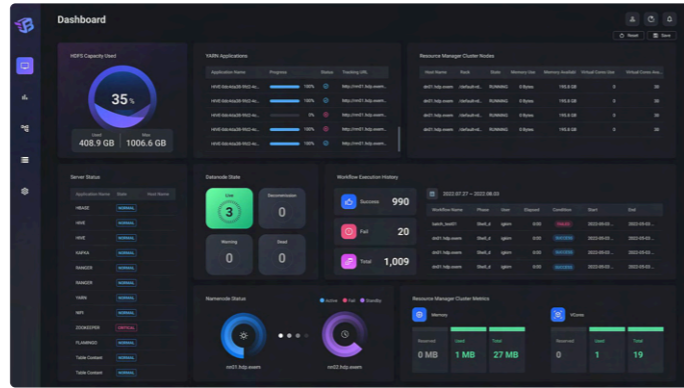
Dashboard

Reset Save

HDFS Capacity Used

35%

Used 408.9 GB

Max 1006.6 GB

YARN Applications

| Application Name | Progress | Status | Tracking URL |
|---|---|---|---|
| HIVE-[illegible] | 100% | | http://nn01.hdp.owem. |
| HIVE-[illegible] | 100% | | http://nn01.hdp.owem. |
| HIVE-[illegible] | 0% | | http://nn01.hdp.owem. |
| HIVE-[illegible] | 100% | | http://nn01.hdp.owem. |
| HIVE-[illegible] | 100% | | http://nn01.hdp.owem. |

Resource Manager Cluster Nodes

| Host Name | Rack | State | Memory Use | Memory Availabl | Virtual Cores Use | Virtual Cores Ava |
|---|---|---|---|---|---|---|
| dn01.hdp.owem | /default-rk | RUNNING | 0 Bytes | 195.3 GB | 0 | 30 |
| dn01.hdp.owem | /default-rk | RUNNING | 0 Bytes | 195.3 GB | 0 | 30 |
| dn01.hdp.owem | /default-rk | RUNNING | 0 Bytes | 195.3 GB | 0 | 30 |
| dn01.hdp.owem | /default-rk | RUNNING | 0 Bytes | 195.3 GB | 0 | 30 |

Server Status

| Application Name | State | Host Name |
|---|---|---|
| HBASE | NORMAL | |
| HIVE | NORMAL | |
| HIVE | NORMAL | |
| KAFKA | NORMAL | |
| RANGER | NORMAL | |
| RANGER | NORMAL | |
| YARN | NORMAL | |
| NIFI | NORMAL | |
| ZOOKEEPER | CRITICAL | |
| FLAMINGO | NORMAL | |
| Table Content | NORMAL | |
| Table Content | NORMAL | |

Datanode State

Live 3

Decommission 0

Warning 0

Dead 0

Workflow Execution History

Success 990

Fail 20

Total 1,009

2022-07-27 ~ 2022-08-03

| Workflow Name | Phase | User | Elapsed | Condition | Start | End |
|---|---|---|---|---|---|---|
| batch_test01 | Shell_d | kglim | 0:00 | FAILED | 2022-05-03 | 2022-05-03 |
| dn01.hdp.owem | Shell_d | kglim | 0:00 | SUCCESS | 2022-05-03 | 2022-05-03 |
| dn01.hdp.owem | Shell_d | kglim | 0:00 | SUCCESS | 2022-05-03 | 2022-05-03 |
| dn01.hdp.owem | Shell_d | kglim | 0:00 | SUCCESS | 2022-05-03 | 2022-05-03 |
| dn01.hdp.owem | Shell_d | kglim | 0:00 | SUCCESS | 2022-05-03 | 2022-05-03 |

Namenode Status

Active Fail Standby

nn01.hdp.owem

nn02.hdp.owem

Resource Manager Cluster Metrics

Memory

Reserved 0 MB

Used 1 MB

Total 27 MB

VCores

Reserved 0

Used 1

Total 19